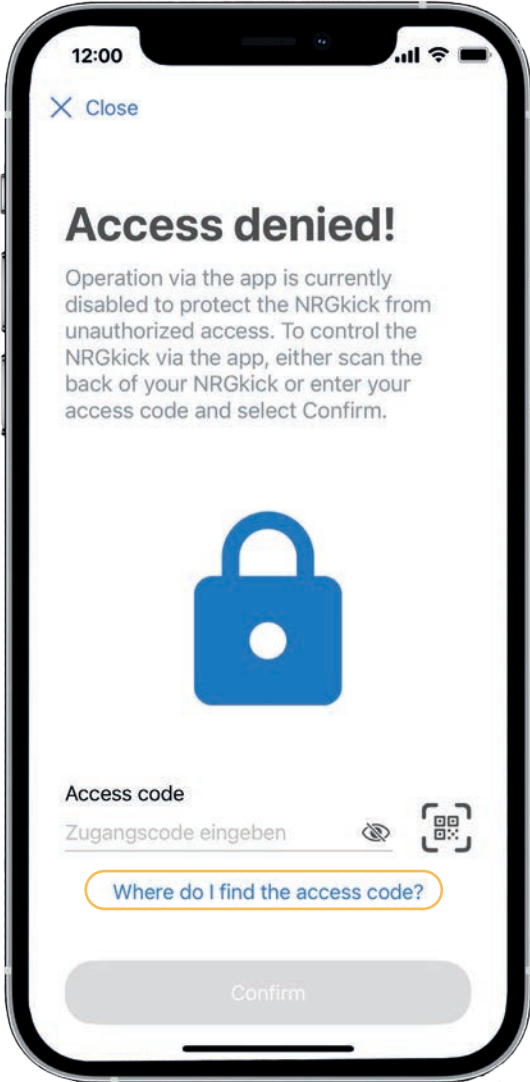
12:00

Close

Access denied!

Operation via the app is currently disabled to protect the NRGkick from unauthorized access. To control the NRGkick via the app, either scan the back of your NRGkick or enter your access code and select Confirm.

Access code

Zugangscode eingeben

Where do I find the access code?

Confirm